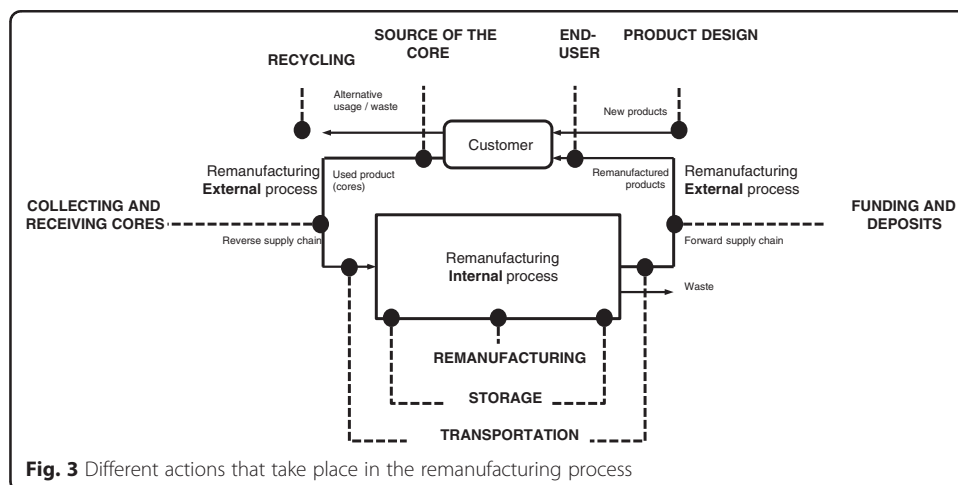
RECYCLING

SOURCE OF THE CORE

END-USER

PRODUCT DESIGN

Alternative usage / waste

New products

Customer

Remanufacturing **External** process

Used product (cores)

Remanufactured products

Remanufacturing **External** process

COLLECTING AND RECEIVING CORES

Reverse supply chain

Remanufacturing **Internal** process

Forward supply chain

FUNDING AND DEPOSITS

Waste

REMANUFACTURING

STORAGE

TRANSPORTATION

**Fig. 3** Different actions that take place in the remanufacturing process